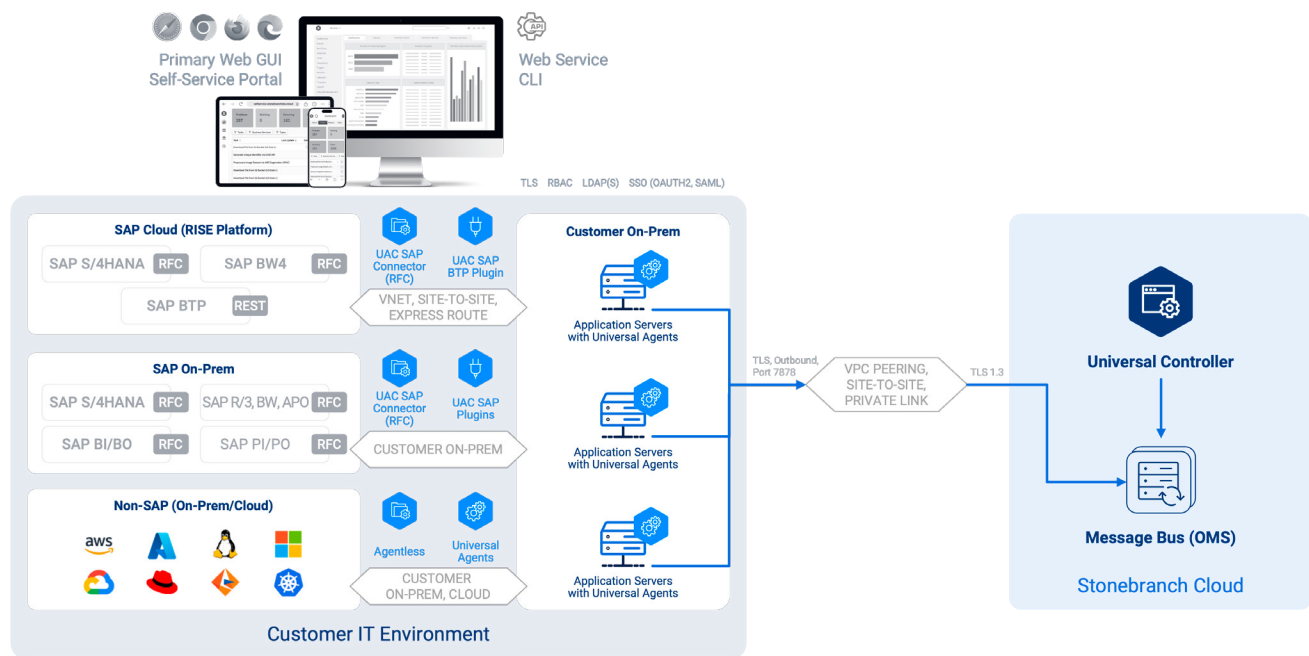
Primary Web GUI
Self-Service Portal

API

Web Service
CLI

TLS RBAC LDAP(S) SSO (OAUTH2, SAML)

SAP Cloud (RISE Platform)

SAP S/4HANA RFC
SAP BW4 RFC
SAP BTP REST

UAC SAP Connector (RFC)

UAC SAP BTP Plugin

VNET, SITE-TO-SITE, EXPRESS ROUTE

SAP On-Prem

SAP S/4HANA RFC
SAP R/3, BW, APO RFC
SAP BI/BO RFC
SAP PI/PO RFC

UAC SAP Connector (RFC)

UAC SAP Plugins

CUSTOMER ON-PREM

Non-SAP (On-Prem/Cloud)

aws

Agentless

Universal Agents

CUSTOMER ON-PREM, CLOUD

Customer On-Prem

Application Servers with Universal Agents

Application Servers with Universal Agents

Application Servers with Universal Agents

TLS, Outbound, Port 7878

VPC PEERING, SITE-TO-SITE, PRIVATE LINK

TLS 1.3

Universal Controller

Message Bus (OMS)

Stonebranch Cloud

Customer IT Environment